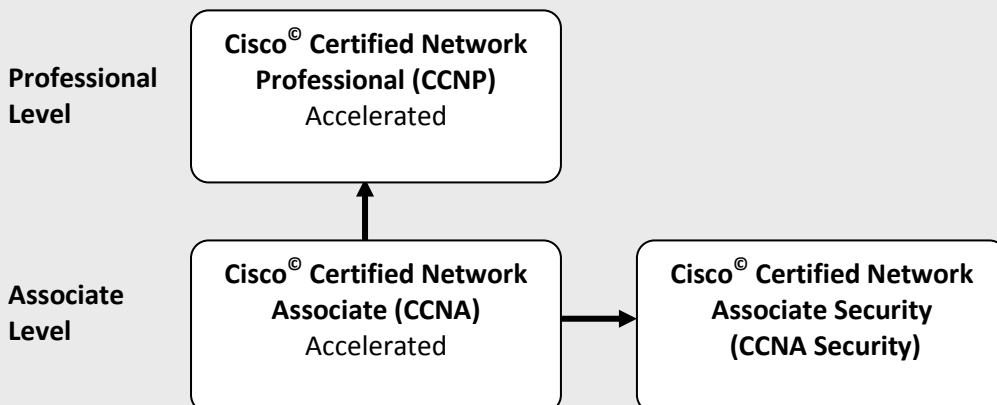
Professional Level

Cisco$^{©}$ Certified Network Professional (CCNP)
Accelerated

Associate Level

Cisco$^{©}$ Certified Network Associate (CCNA)
Accelerated

Cisco$^{©}$ Certified Network Associate Security (CCNA Security)